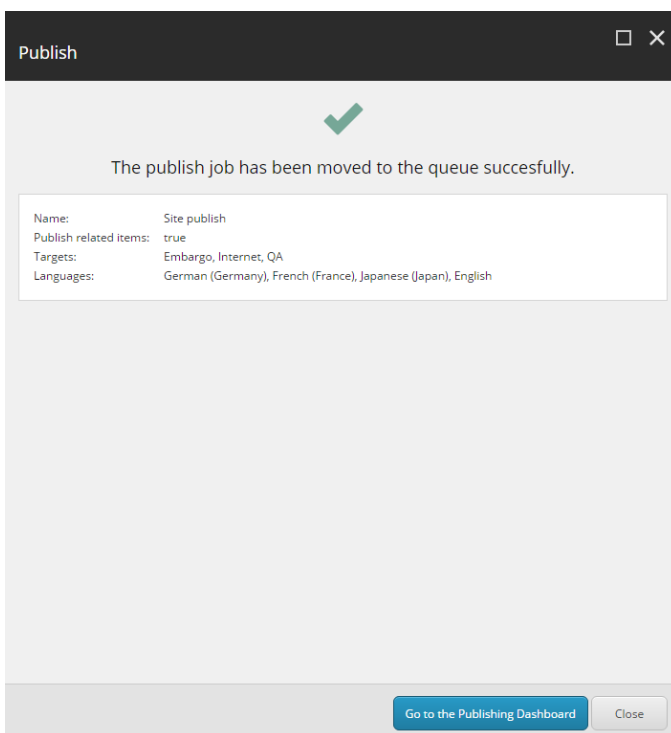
Publish

The publish job has been moved to the queue succesfully.

| | |
|---|---|
| Name: | Site publish |
| Publish related items: | true |
| Targets: | Embargo, Internet, QA |
| Languages: | German (Germany), French (France), Japanese (Japan), English |

Go to the Publishing Dashboard

Close